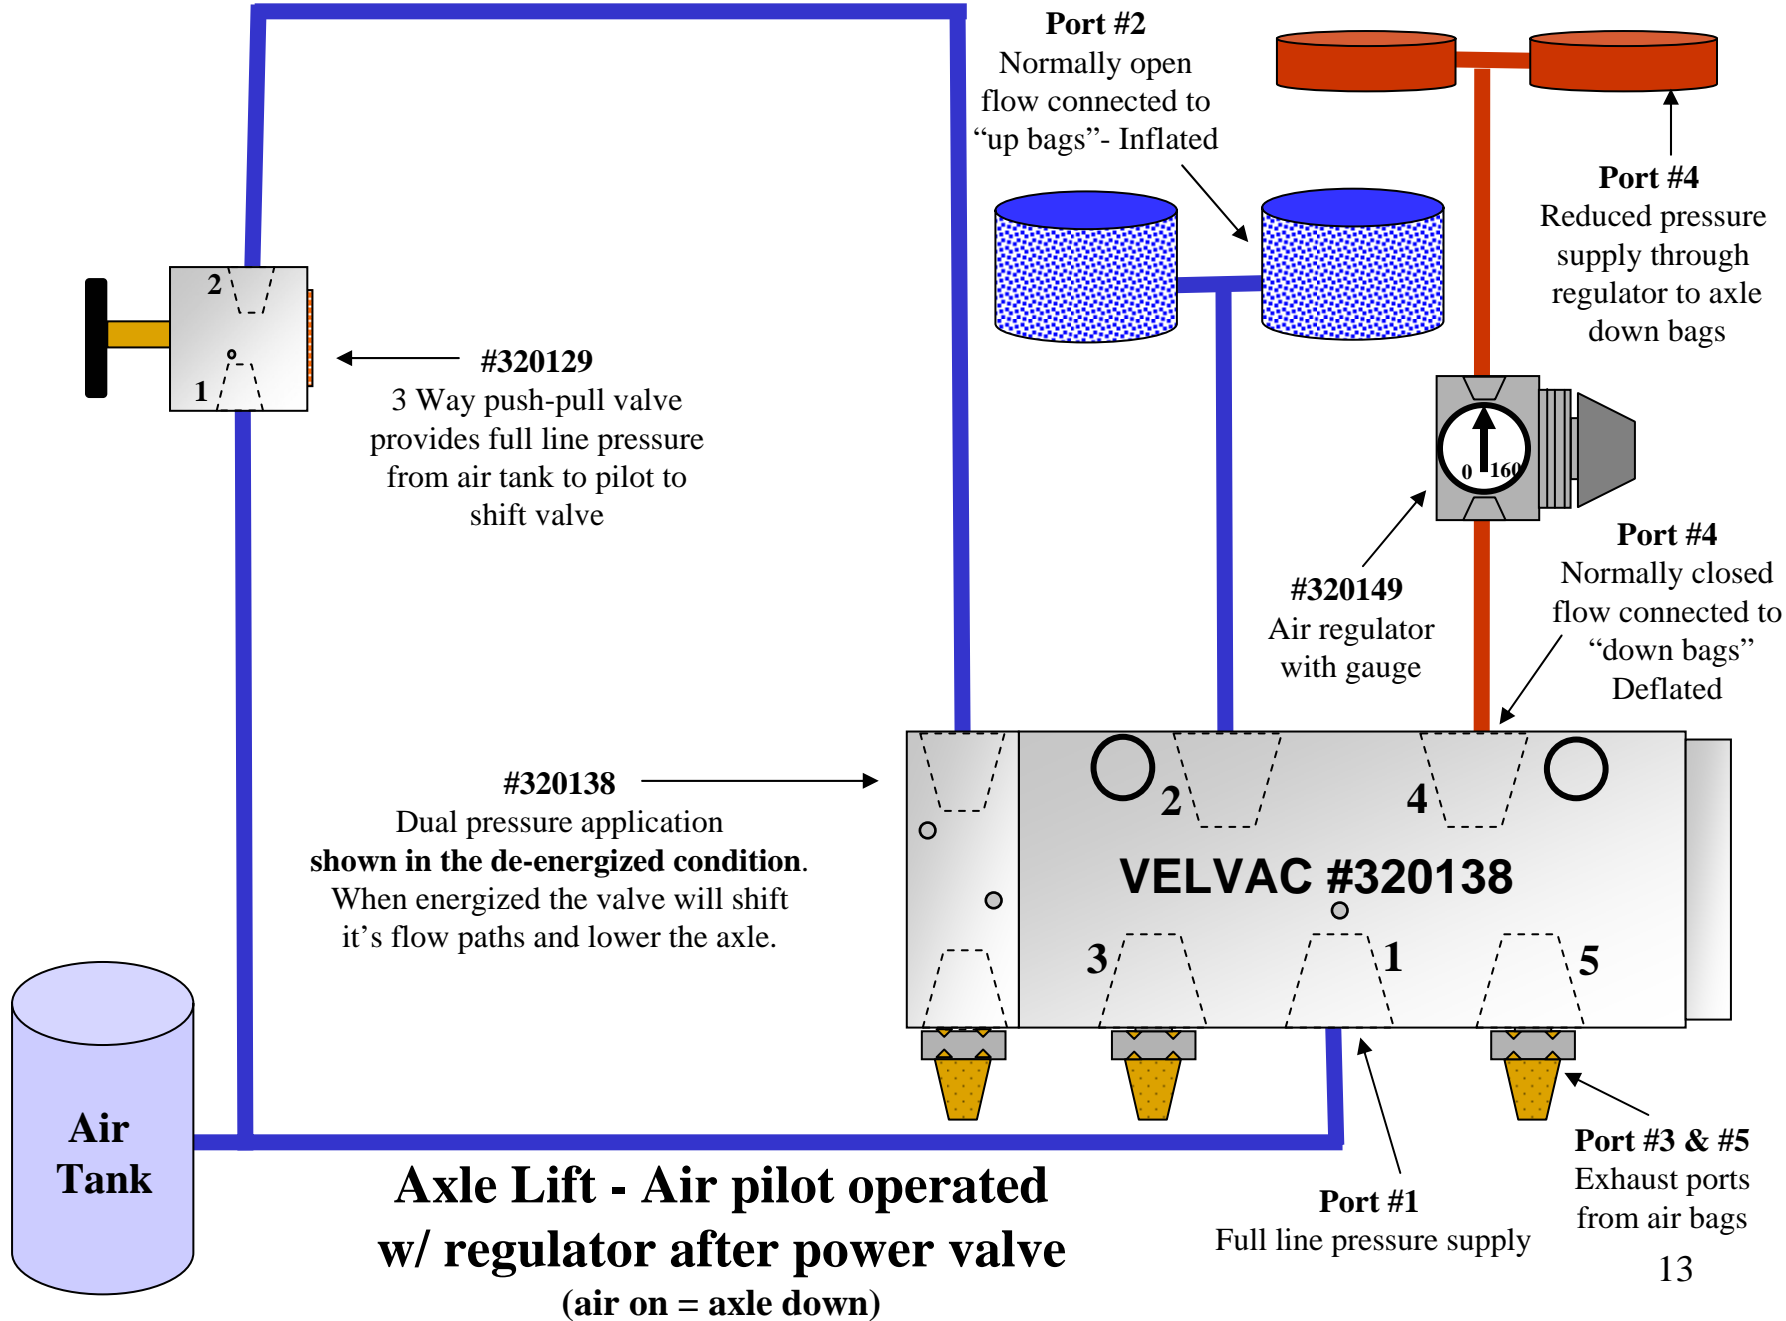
Port #2
Normally open flow connected to "up bags"- Inflated

Port #4
Reduced pressure supply through regulator to axle down bags

2

1

#320129
3 Way push-pull valve provides full line pressure from air tank to pilot to shift valve

0 160

#320149
Air regulator with gauge

Port #4
Normally closed flow connected to "down bags" Deflated

#320138
Dual pressure application **shown in the de-energized condition**. When energized the valve will shift it's flow paths and lower the axle.

2

4

VELVAC #320138

3

1

5

Air Tank

Axle Lift - Air pilot operated w/ regulator after power valve
(air on = axle down)

Port #1
Full line pressure supply

Port #3 & #5
Exhaust ports from air bags

13